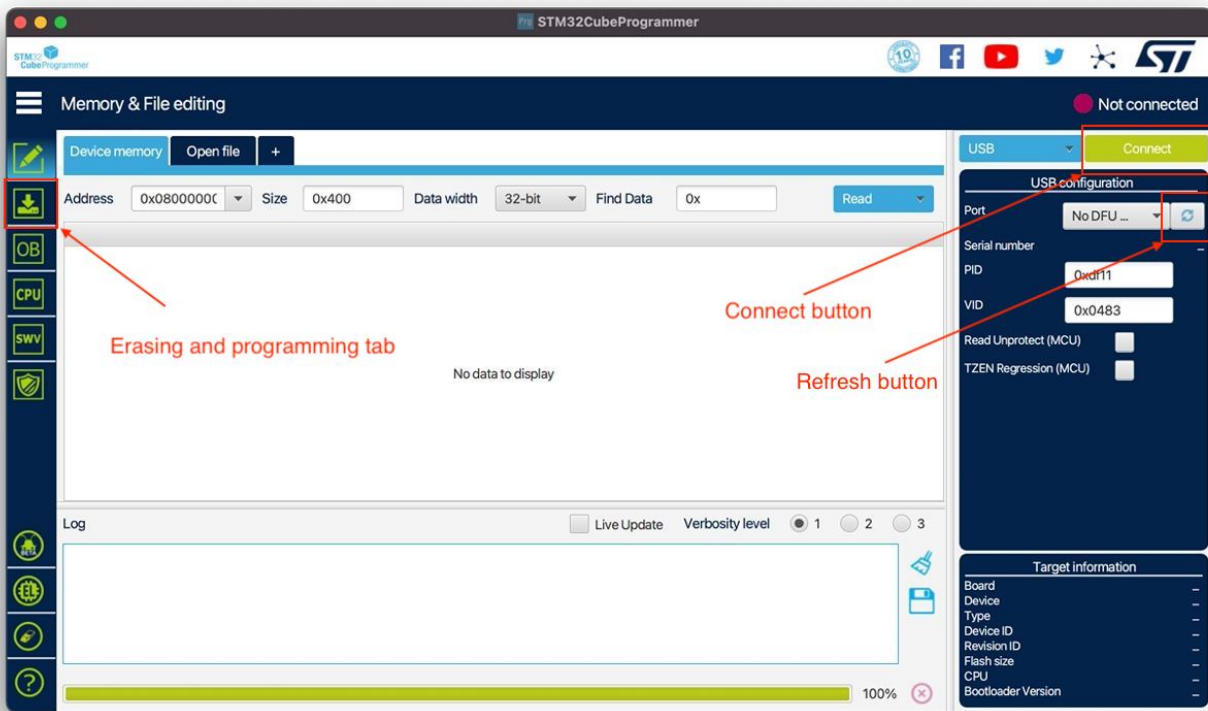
STM32CubeProgrammer

STM32 CubeProgrammer

Memory & File editing

Not connected

Device memory | Open file | +

Address 0x0800000( Size 0x400 Data width 32-bit Find Data 0x Read

No data to display

Erasing and programming tab

Connect button

Refresh button

OB
CPU
SWV

Log Live Update Verbosity level 1 2 3

100%

USB Connect

USB configuration

Port No DFU ...

Serial number

PID 0xdf11

VID 0x0483

Read Unprotect (MCU)

TZEN Regression (MCU)

Target information

| Board | – |
|---|---|
| Device | – |
| Type | – |
| Device ID | – |
| Revision ID | – |
| Flash size | – |
| CPU | – |
| Bootloader Version | – |